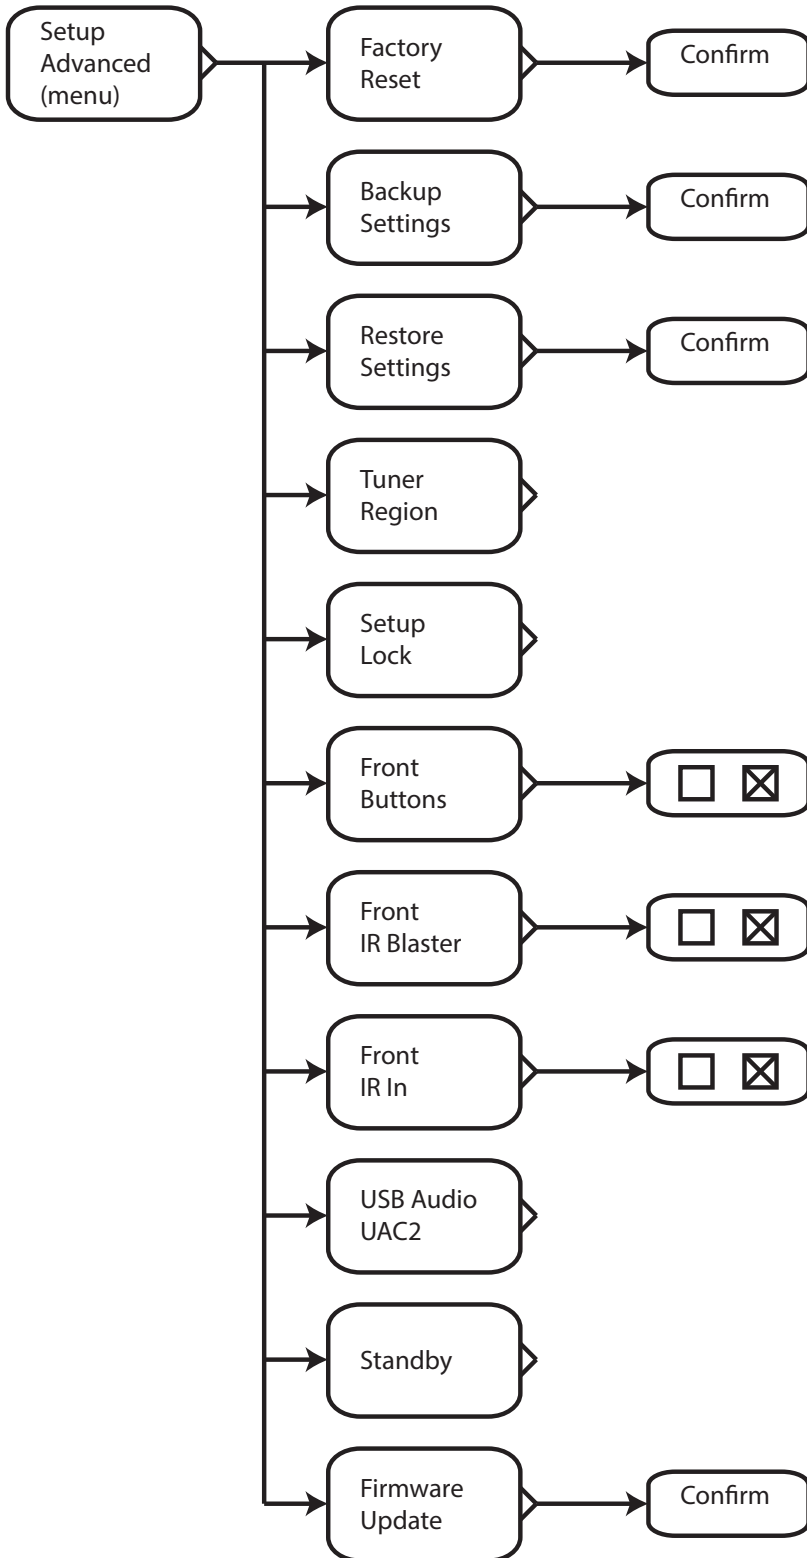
Setup Advanced (menu)

Factory Reset

Confirm

Backup Settings

Confirm

Restore Settings

Confirm

Tuner Region

Setup Lock

Front Buttons

☐ ☒

Front IR Blaster

☐ ☒

Front IR In

☐ ☒

USB Audio UAC2

Standby

Firmware Update

Confirm